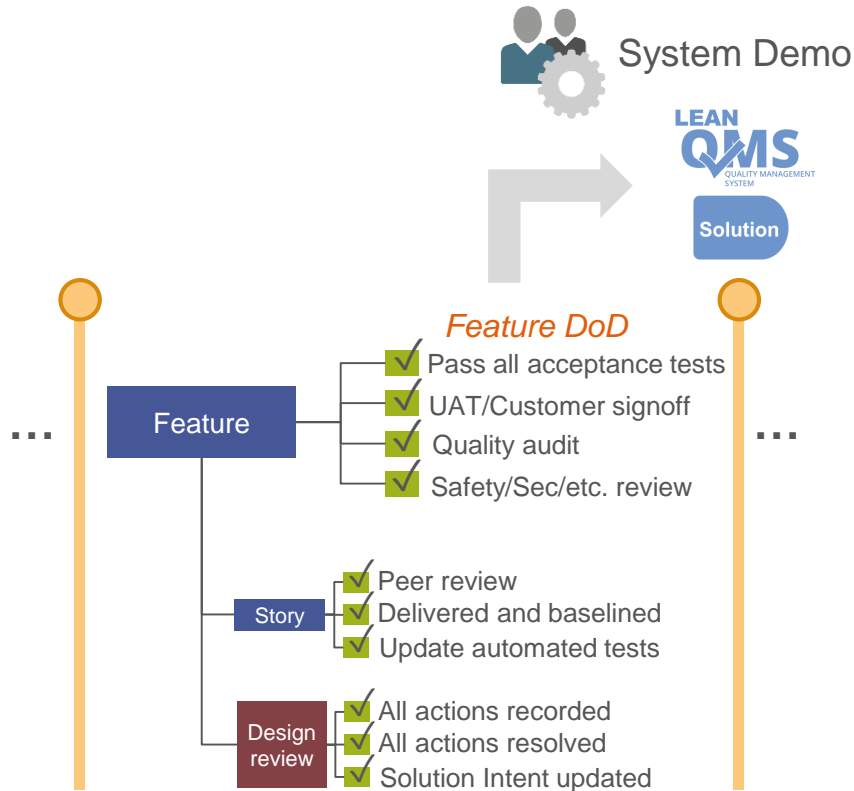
System Demo

LEAN QMS QUALITY MANAGEMENT SYSTEM

Solution

Feature DoD

Pass all acceptance tests

UAT/Customer signoff

Quality audit

Safety/Sec/etc. review

...

Feature

...

Story

Peer review

Delivered and baselined

Update automated tests

Design review

All actions recorded

All actions resolved

Solution Intent updated